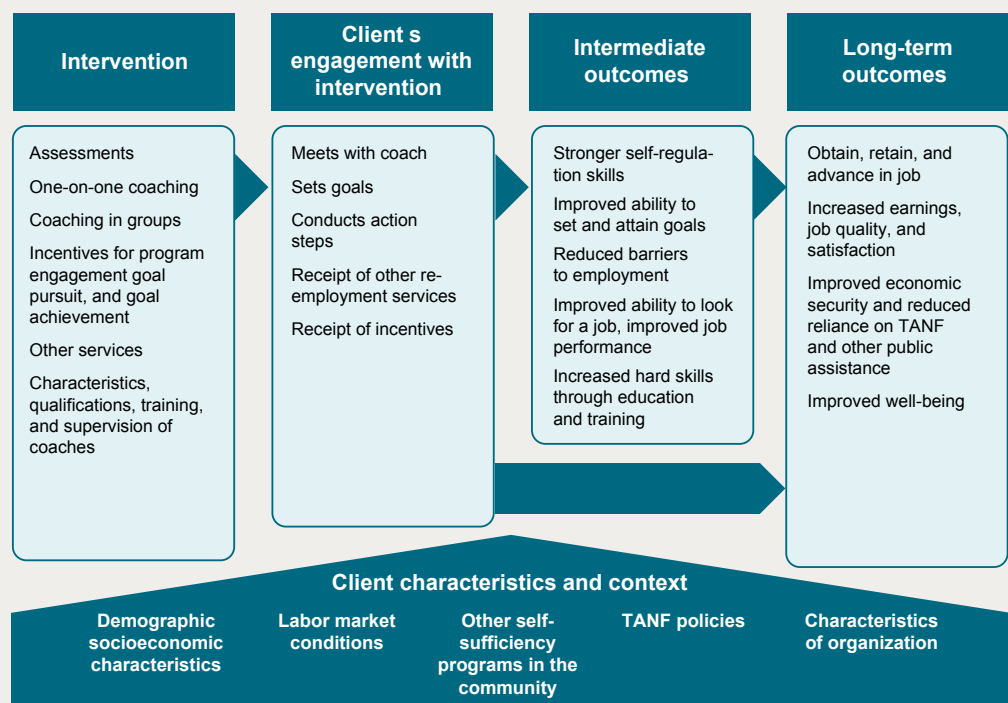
Intervention

Client s engagement with intervention

Intermediate outcomes

Long-term outcomes

Assessments

One-on-one coaching

Coaching in groups

Incentives for program engagement goal pursuit, and goal achievement

Other services

Characteristics, qualifications, training, and supervision of coaches

Meets with coach

Sets goals

Conducts action steps

Receipt of other re-employment services

Receipt of incentives

Stronger self-regulation skills

Improved ability to set and attain goals

Reduced barriers to employment

Improved ability to look for a job, improved job performance

Increased hard skills through education and training

Obtain, retain, and advance in job

Increased earnings, job quality, and satisfaction

Improved economic security and reduced reliance on TANF and other public assistance

Improved well-being

Client characteristics and context

Demographic socioeconomic characteristics

Labor market conditions

Other self-sufficiency programs in the community

TANF policies

Characteristics of organization